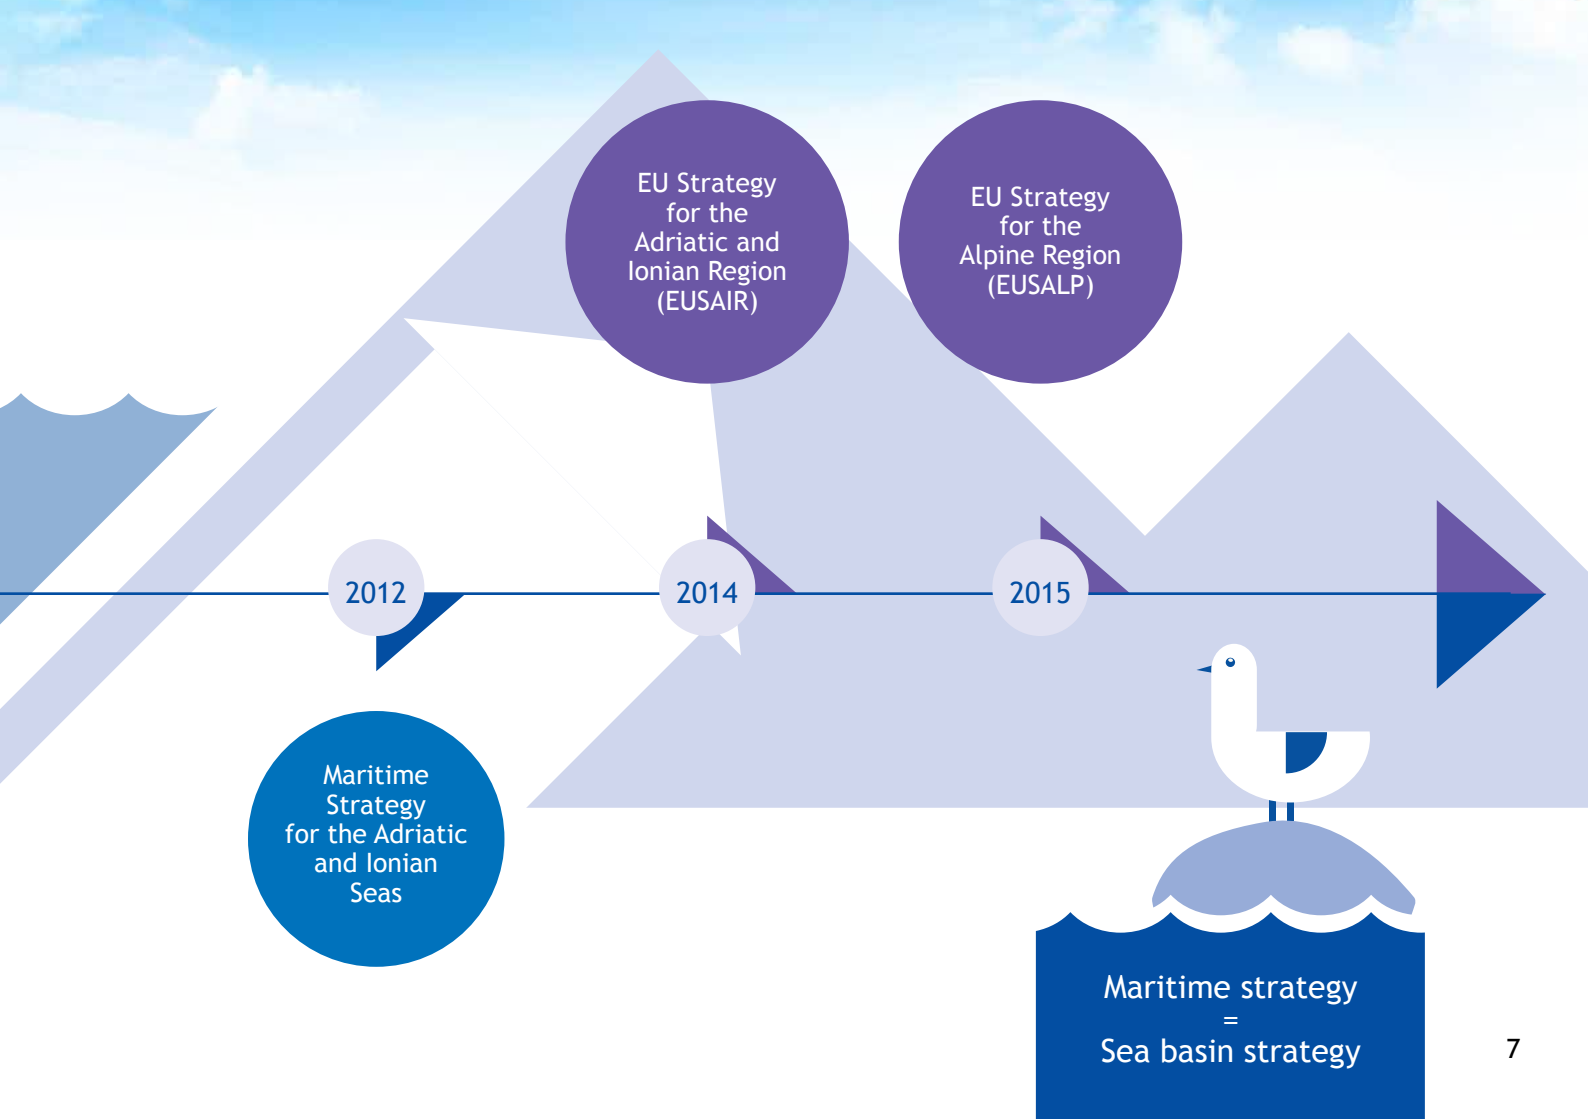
EU Strategy for the Adriatic and Ionian Region (EUSAIR)

EU Strategy for the Alpine Region (EUSALP)

2012

2014

2015

Maritime Strategy for the Adriatic and Ionian Seas

Maritime strategy
=
Sea basin strategy

7